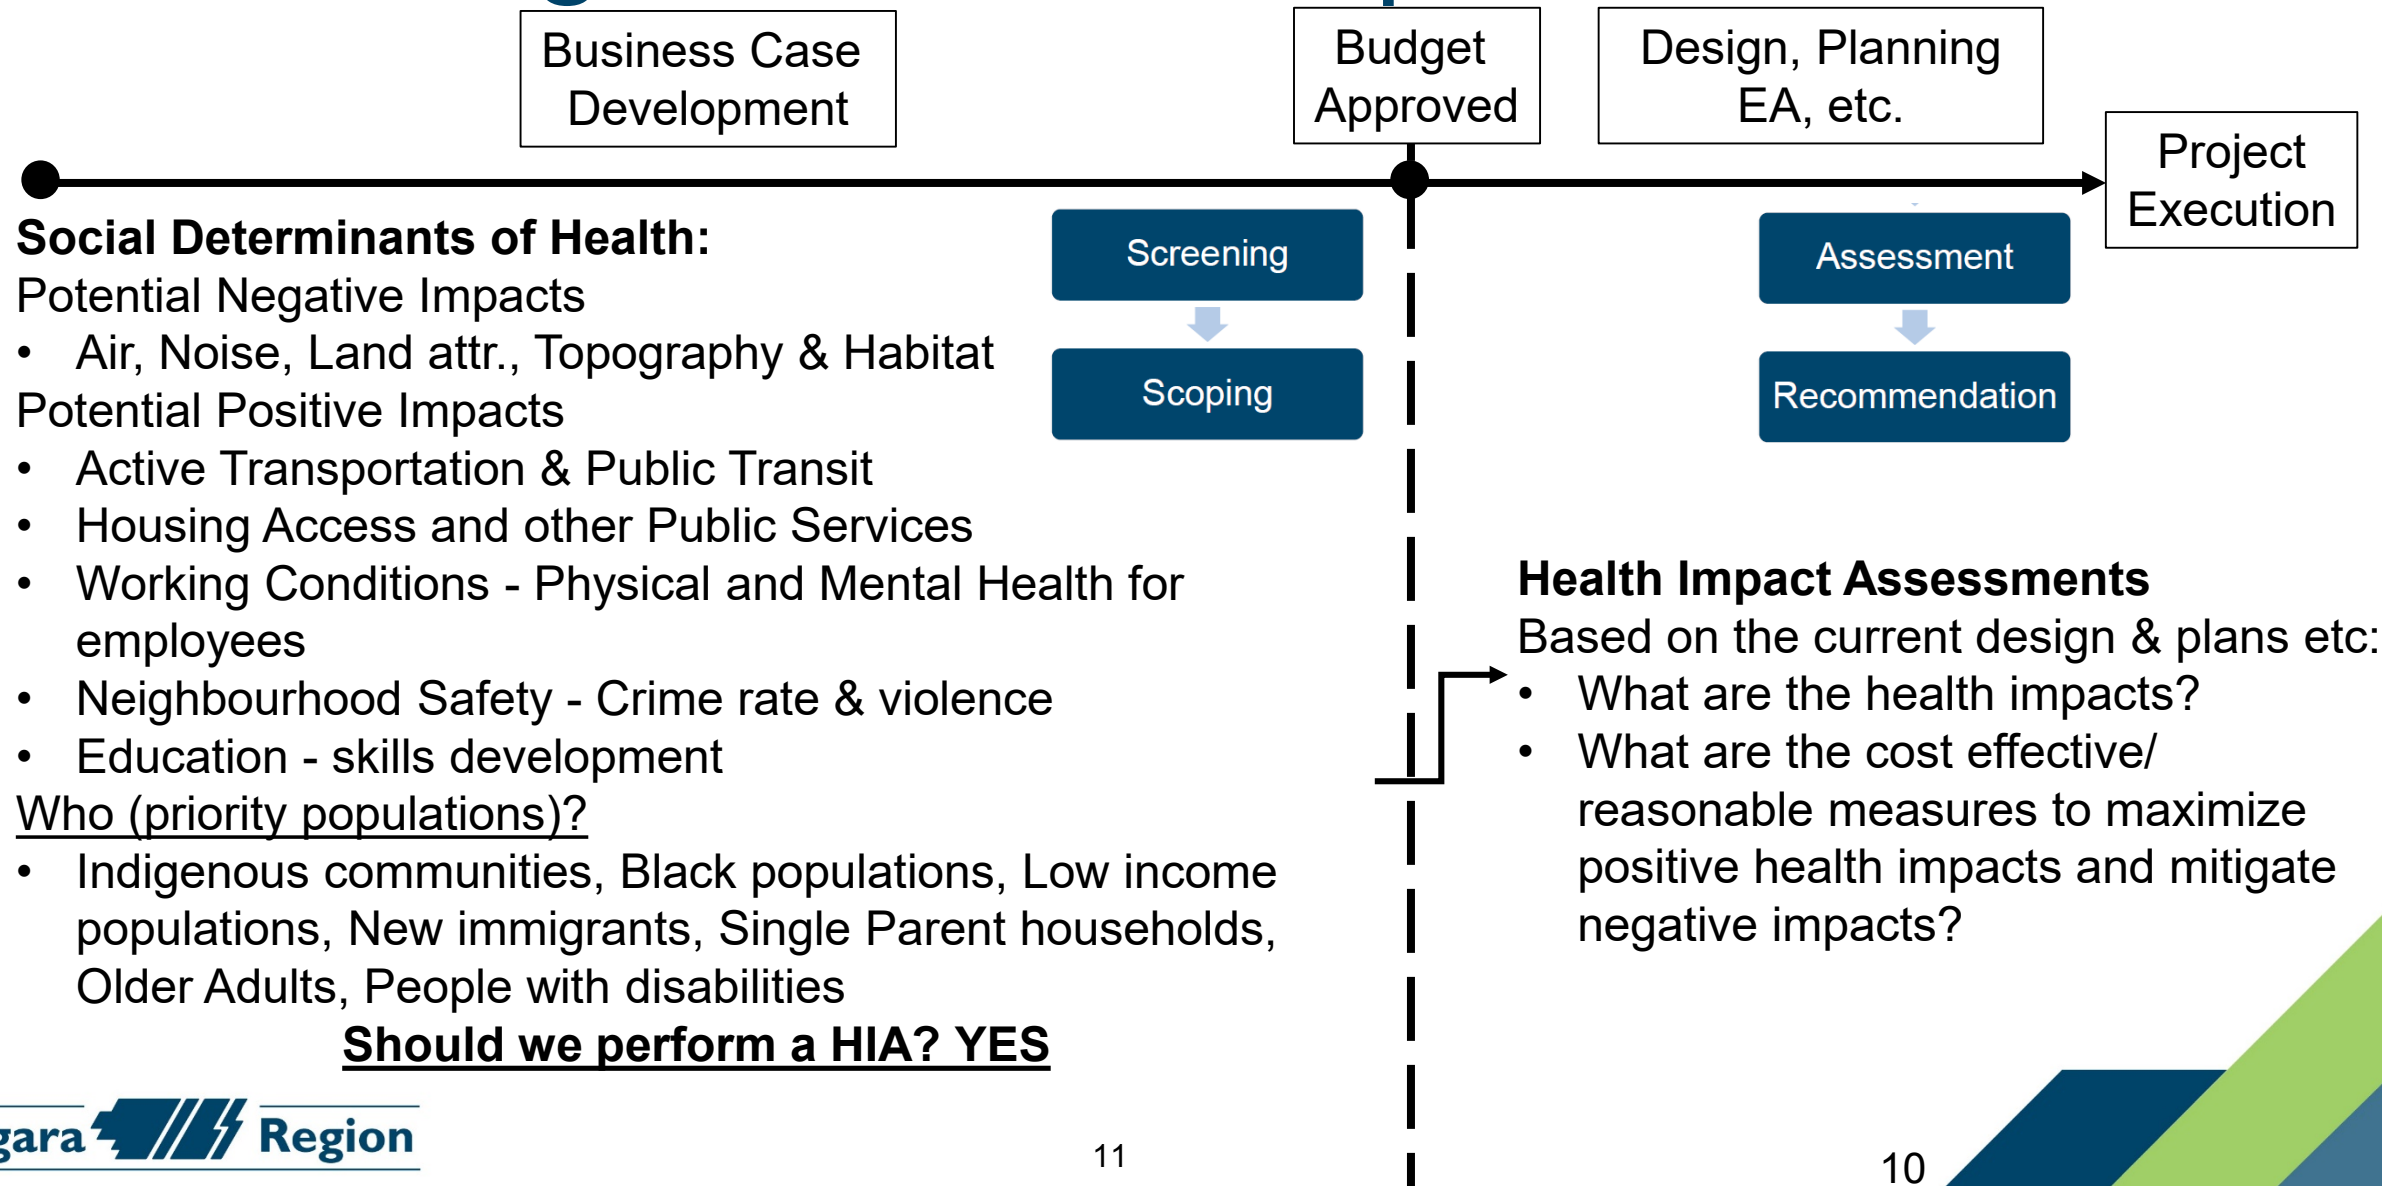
Business Case Development

Budget Approved

Design, Planning EA, etc.

Project Execution

**Social Determinants of Health:**
Potential Negative Impacts
• Air, Noise, Land attr., Topography & Habitat
Potential Positive Impacts
• Active Transportation & Public Transit
• Housing Access and other Public Services
• Working Conditions - Physical and Mental Health for employees
• Neighbourhood Safety - Crime rate & violence
• Education - skills development
Who (priority populations)?
• Indigenous communities, Black populations, Low income populations, New immigrants, Single Parent households, Older Adults, People with disabilities

Should we perform a HIA? YES

Screening

Scoping

Assessment

Recommendation

**Health Impact Assessments**
Based on the current design & plans etc:
• What are the health impacts?
• What are the cost effective/ reasonable measures to maximize positive health impacts and mitigate negative impacts?

gara Region

11

10